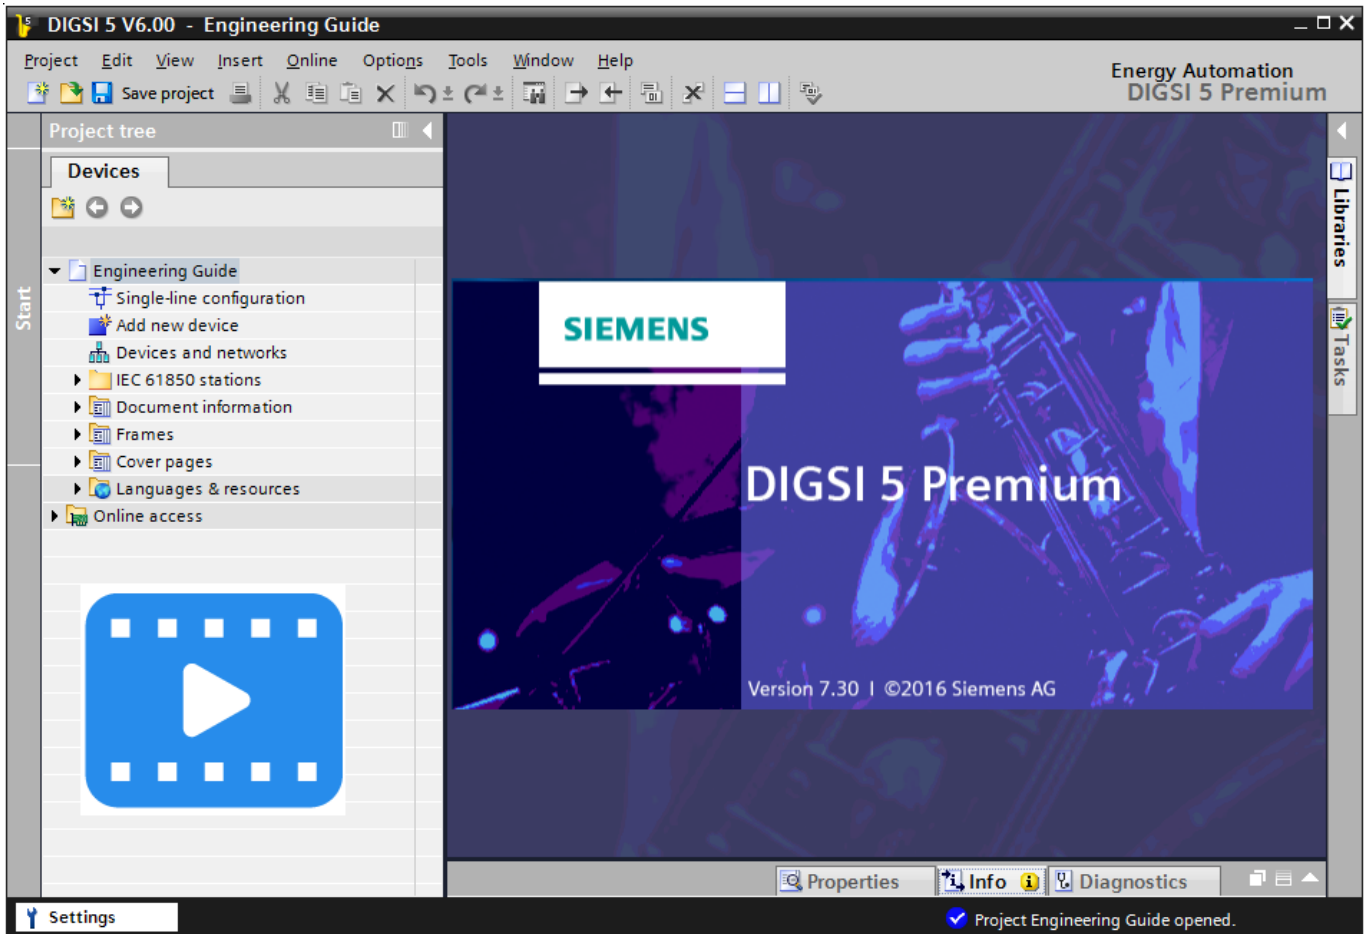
DIGSI 5 V6.00 - Engineering Guide

Project Edit View Insert Online Options Tools Window Help

Save project

Energy Automation
DIGSI 5 Premium

Project tree

Devices

Engineering Guide
Single-line configuration
Add new device
Devices and networks
IEC 61850 stations
Document information
Frames
Cover pages
Languages & resources
Online access

Start

SIEMENS

DIGSI 5 Premium

Version 7.30 | ©2016 Siemens AG

Libraries

Tasks

Properties
Info
Diagnostics

Settings

Project Engineering Guide opened.